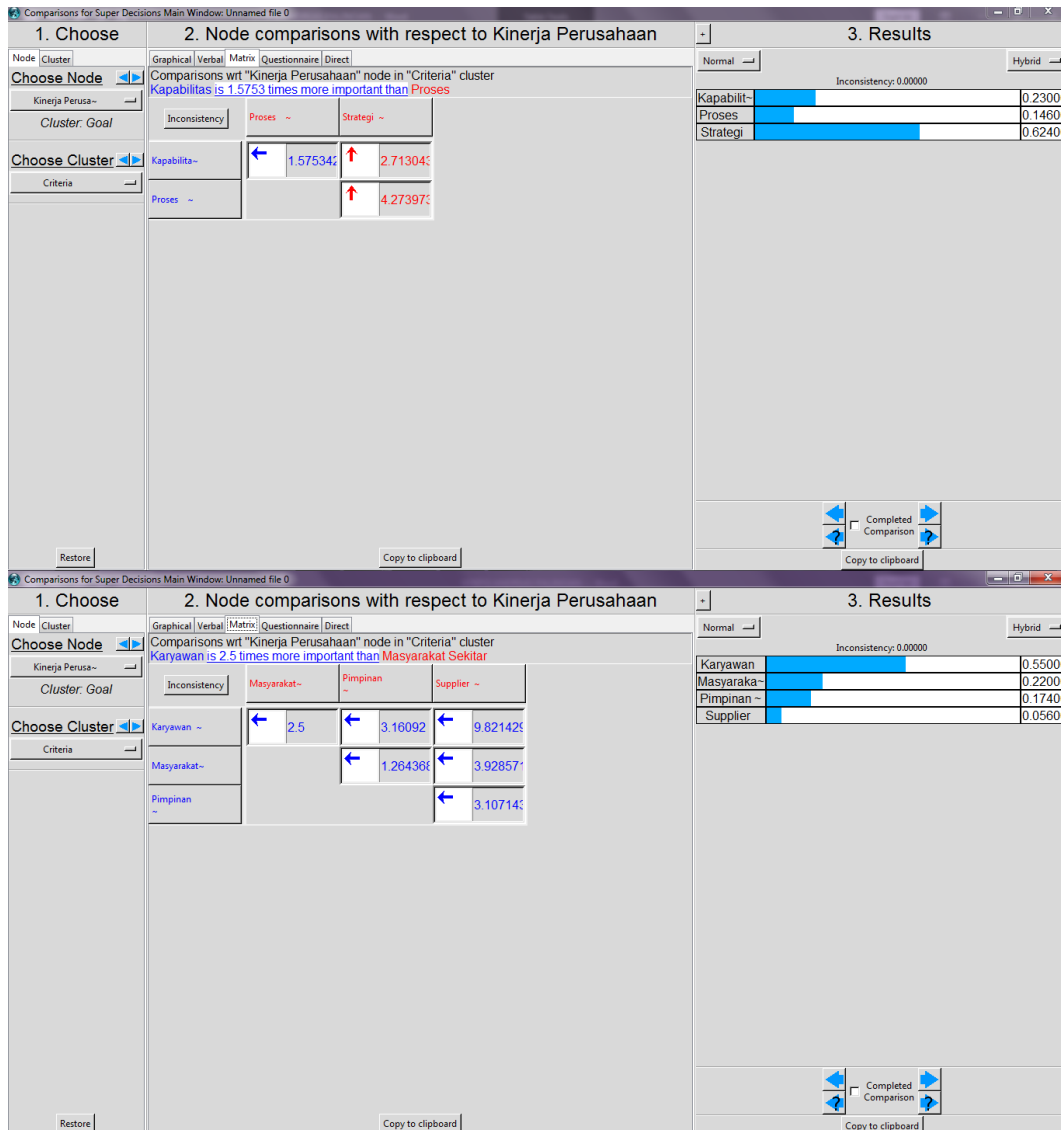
Comparisons for Super Decisions Main Window: Unnamed file 0

1. Choose

Node Cluster

Choose Node

Kinerja Perusa~

Cluster: Goal

Choose Cluster

Criteria

Restore

2. Node comparisons with respect to Kinerja Perusahaan

Graphical Verbal Matrix Questionnaire Direct

Comparisons wrt "Kinerja Perusahaan" node in "Criteria" cluster
Kapabilitas is 1.5753 times more important than Proses

| Inconsistency | Proses ~ | Strategi ~ |
|---|---|---|
| Kapabilita~ | 1.575342 | 2.713043 |
| Proses ~ | | 4.273973 |

Copy to clipboard

3. Results

Normal

Hybrid

Inconsistency: 0.00000

| Kapabilit~ | 0.2300 |
|---|---|
| Proses | 0.1460 |
| Strategi | 0.6240 |

Completed Comparison

Copy to clipboard

Comparisons for Super Decisions Main Window: Unnamed file 0

1. Choose

Node Cluster

Choose Node

Kinerja Perusa~

Cluster: Goal

Choose Cluster

Criteria

Restore

2. Node comparisons with respect to Kinerja Perusahaan

Graphical Verbal Matrix Questionnaire Direct

Comparisons wrt "Kinerja Perusahaan" node in "Criteria" cluster
Karyawan is 2.5 times more important than Masyarakat Sekitar

| Inconsistency | Masyarakat~ | Pimpinan ~ | Supplier ~ |
|---|---|---|---|
| Karyawan ~ | 2.5 | 3.16092 | 9.821429 |
| Masyarakat~ | | 1.264368 | 3.928571 |
| Pimpinan ~ | | | 3.107143 |

Copy to clipboard

3. Results

Normal

Hybrid

Inconsistency: 0.00000

| Karyawan | 0.5500 |
|---|---|
| Masyaraka~ | 0.2200 |
| Pimpinan ~ | 0.1740 |
| Supplier | 0.0560 |

Completed Comparison

Copy to clipboard